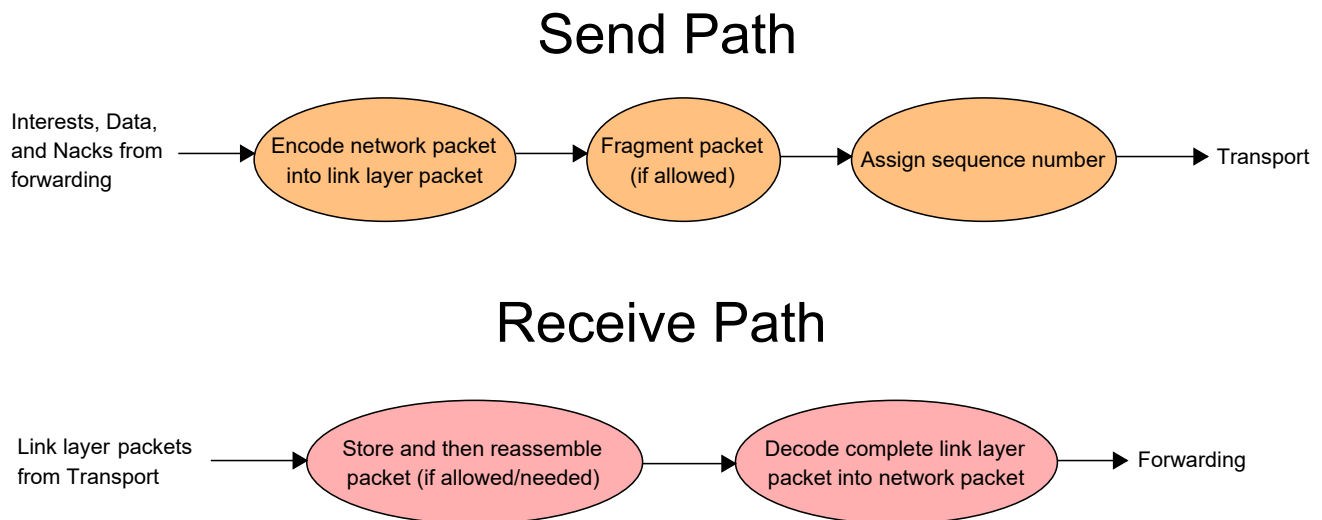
Send Path

Interests, Data, and Nacks from forwarding

Encode network packet into link layer packet

Fragment packet (if allowed)

Assign sequence number

Transport

Receive Path

Link layer packets from Transport

Store and then reassemble packet (if allowed/needed)

Decode complete link layer packet into network packet

Forwarding